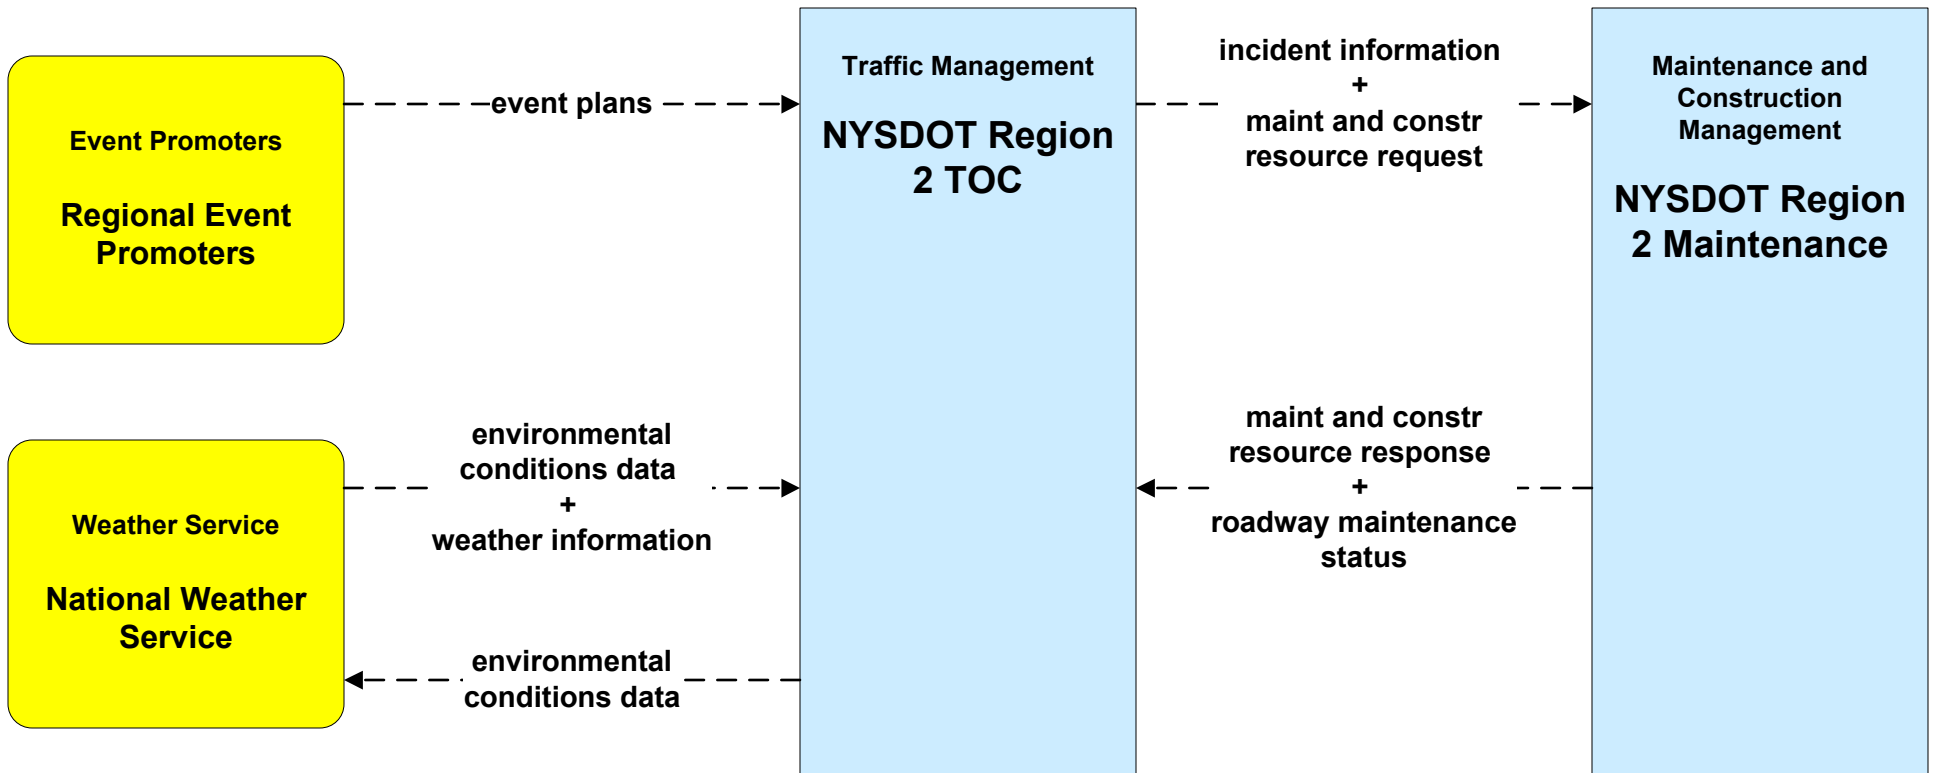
Event Promoters

Regional Event Promoters

event plans

Traffic Management

NYSDOT Region 2 TOC

incident information
+
maint and constr resource request

Maintenance and Construction Management

NYSDOT Region 2 Maintenance

Weather Service

National Weather Service

environmental conditions data
+
weather information

maint and constr resource response
+
roadway maintenance status

environmental conditions data